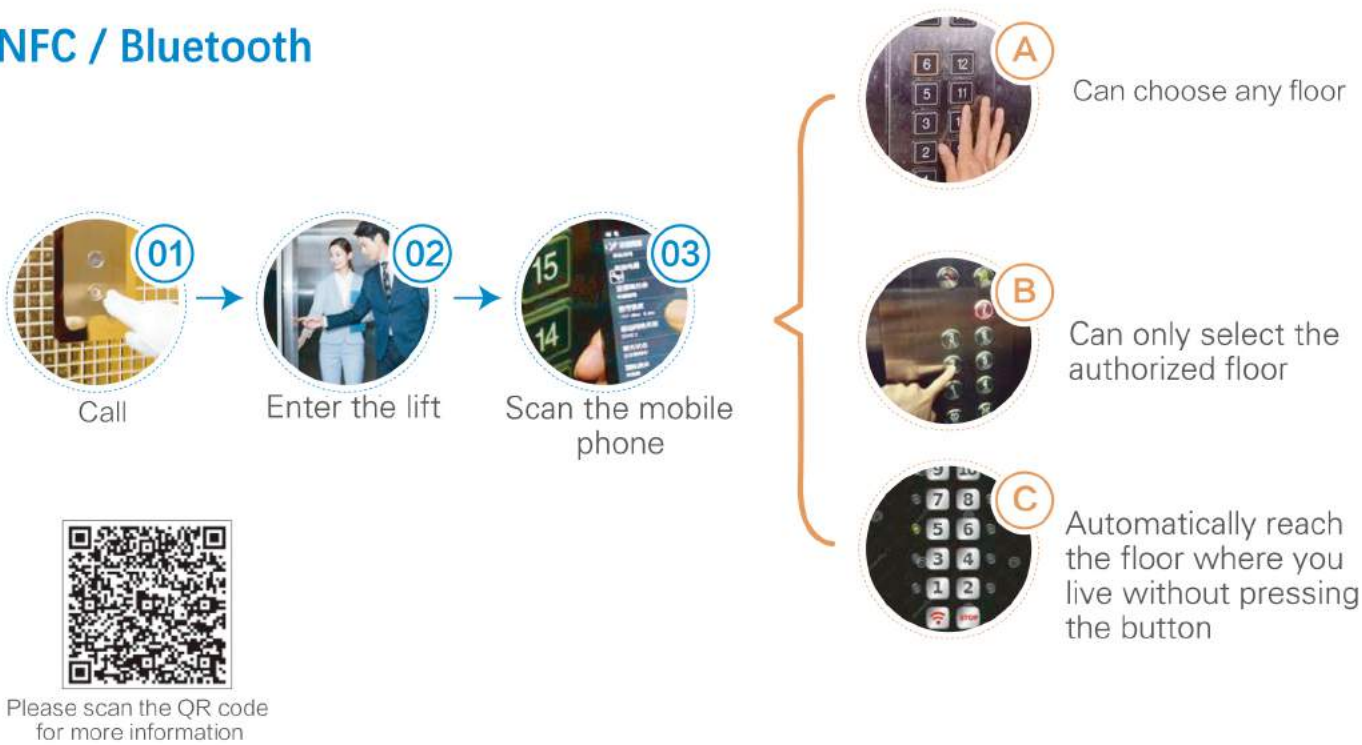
NFC / Bluetooth

01
Call

02
Enter the lift

03
Scan the mobile phone

A
Can choose any floor

B
Can only select the authorized floor

C
Automatically reach the floor where you live without pressing the button

Please scan the QR code for more information